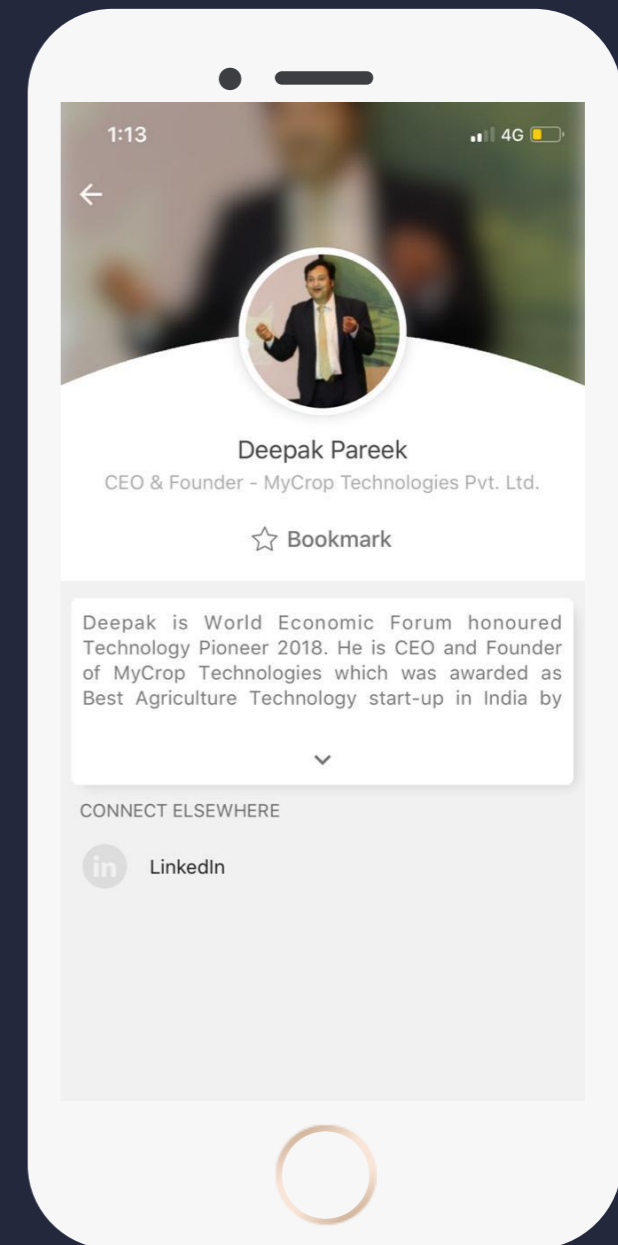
1:13

4G

Deepak Pareek

CEO & Founder - MyCrop Technologies Pvt. Ltd.

Bookmark

Deepak is World Economic Forum honoured Technology Pioneer 2018. He is CEO and Founder of MyCrop Technologies which was awarded as Best Agriculture Technology start-up in India by

CONNECT ELSEWHERE

in

LinkedIn